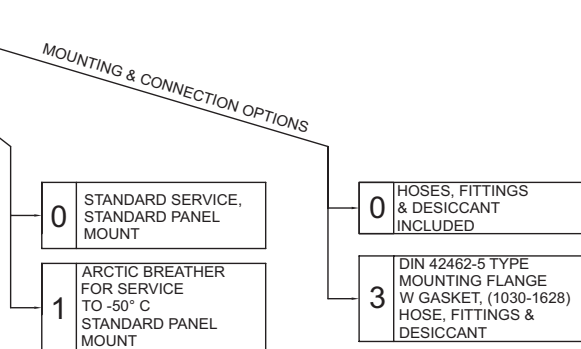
MOUNTING & CONNECTION OPTIONS

0 STANDARD SERVICE, STANDARD PANEL MOUNT

1 ARCTIC BREATHER FOR SERVICE TO -50° C STANDARD PANEL MOUNT

0 HOSES, FITTINGS & DESICCANT INCLUDED

3 DIN 42462-5 TYPE MOUNTING FLANGE W GASKET, (1030-1628) HOSE, FITTINGS & DESICCANT